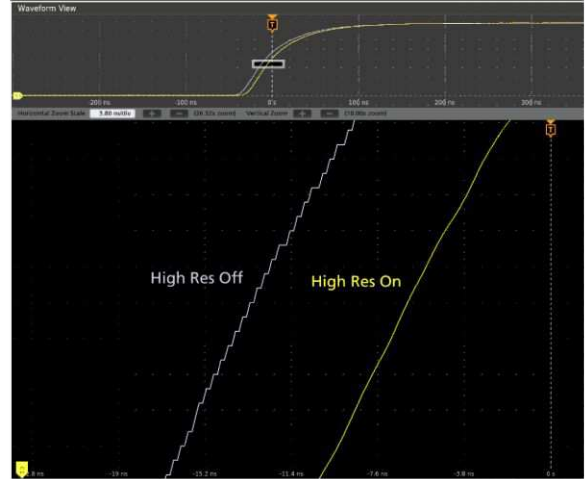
Waveform View

T

-200 ns

-100 ns

0 s

100 ns

200 ns

300 ns

Horizontal Zoom Scale 3.80 ns/div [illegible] Vertical Zoom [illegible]

T

High Res Off

High Res On

-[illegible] ns

-19 ns

-15.2 ns

-11.4 ns

-7.6 ns

-3.8 ns

0 s